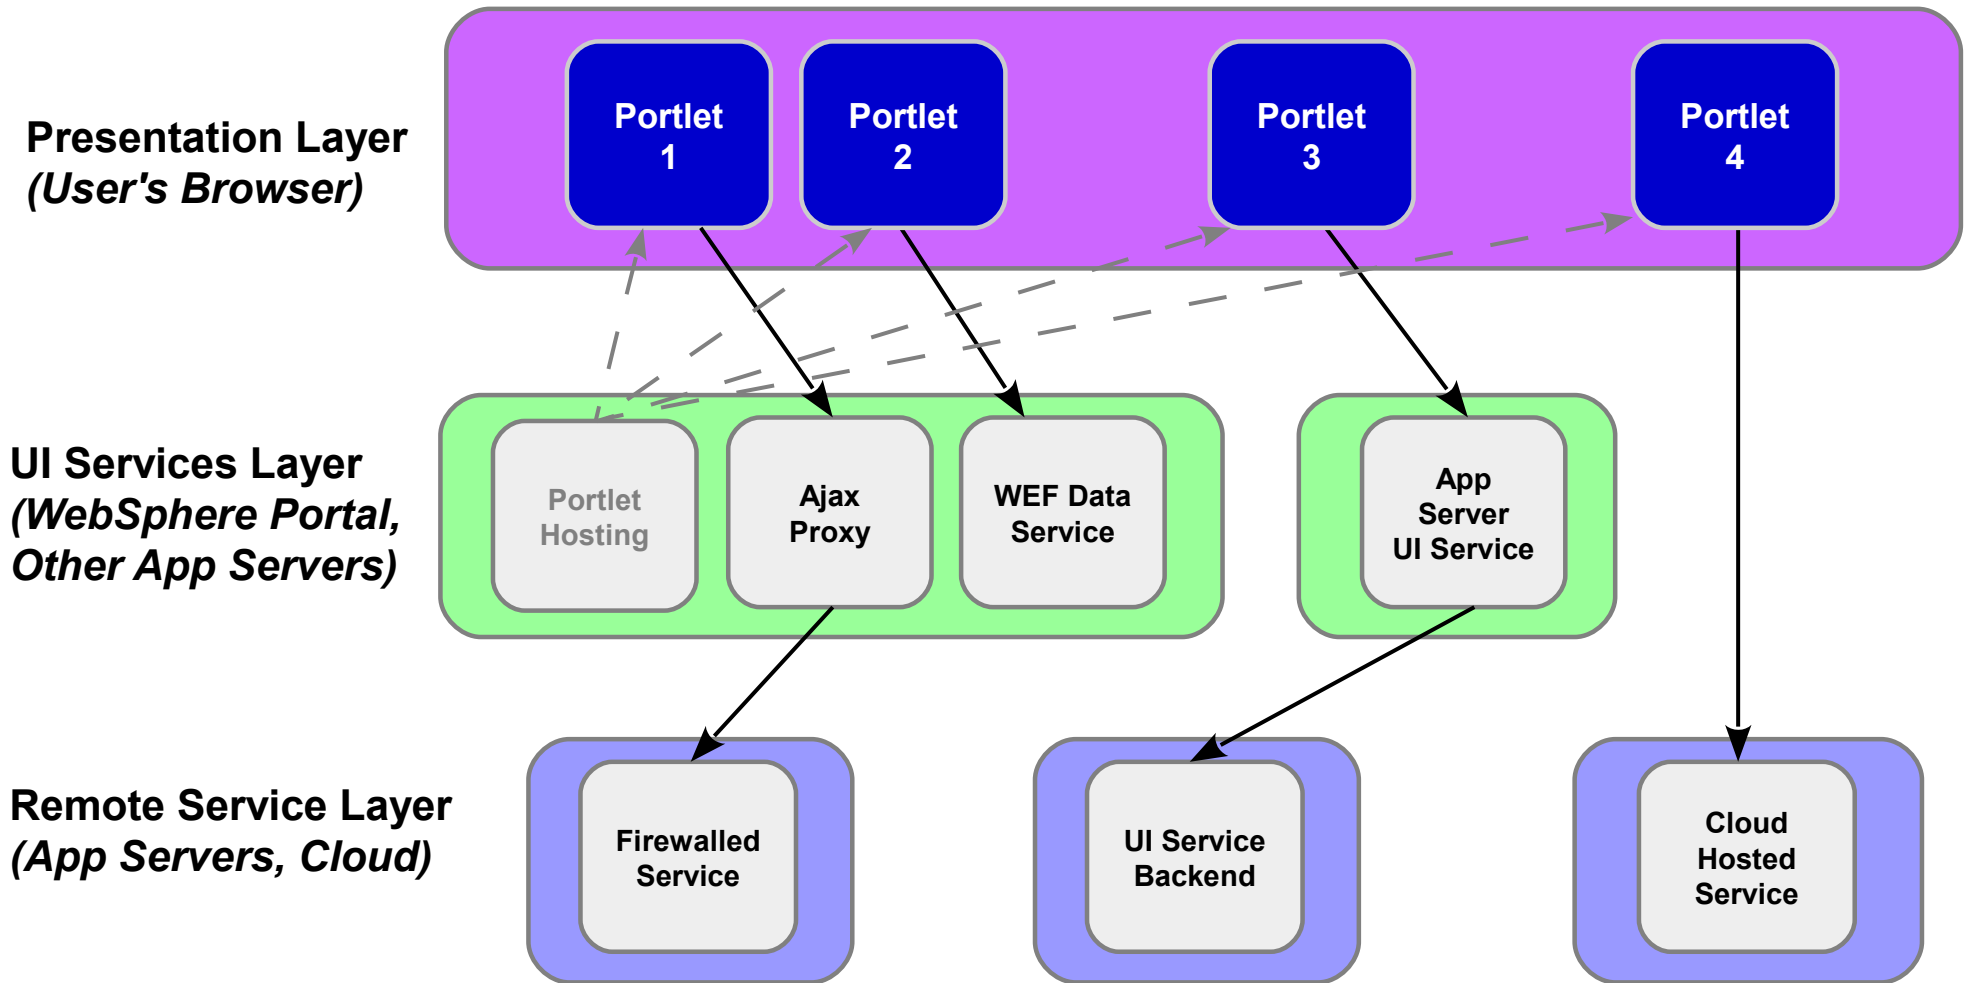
Presentation Layer
(User's Browser)

Portlet 1

Portlet 2

Portlet 3

Portlet 4

UI Services Layer
(WebSphere Portal, Other App Servers)

Portlet Hosting

Ajax Proxy

WEF Data Service

App Server UI Service

Remote Service Layer
(App Servers, Cloud)

Firewalled Service

UI Service Backend

Cloud Hosted Service